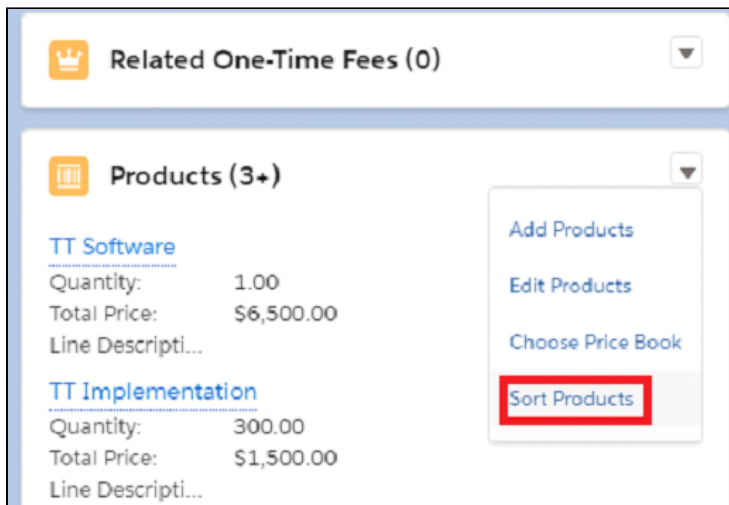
Related One-Time Fees (0)

Products (3+)

TT Software
Quantity: 1.00
Total Price: $6,500.00
Line Descripti...

TT Implementation
Quantity: 300.00
Total Price: $1,500.00
Line Descripti...

Add Products
Edit Products
Choose Price Book
Sort Products